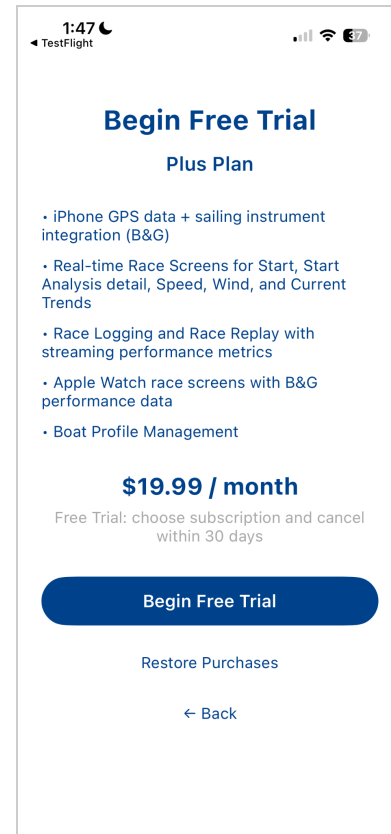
1:47
◀ TestFlight
37

Begin Free Trial

Plus Plan

• iPhone GPS data + sailing instrument integration (B&G)

• Real-time Race Screens for Start, Start Analysis detail, Speed, Wind, and Current Trends

• Race Logging and Race Replay with streaming performance metrics

• Apple Watch race screens with B&G performance data

• Boat Profile Management

$19.99 / month

Free Trial: choose subscription and cancel within 30 days

Begin Free Trial

Restore Purchases

← Back